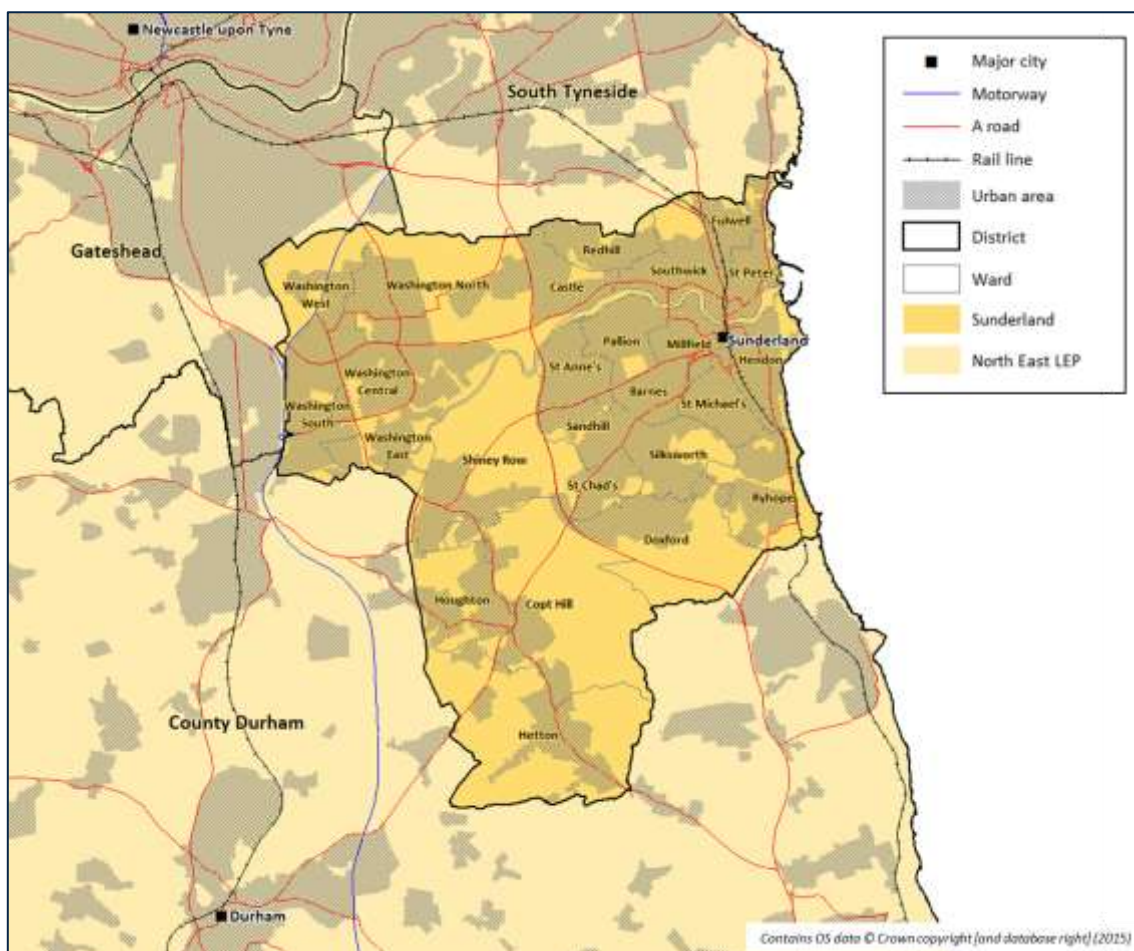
Newcastle upon Tyne

South Tyneside

Gateshead

Major city
Motorway
A road
Rail line
Urban area
District
Ward
Sunderland
North East LEP

Fulwell
Redhill
Southwick
St Peter's
Washington West
Washington North
Castle
Pallion
Millfield
Sunderland
Hendon
Washington Central
St Anne's
Barnes
St Michael's
Washington South
Sandhill
Washington East
Shiney Row
Silksworth
St Chad's
Ryhope
Doxford
Houghton
Copt Hill
Hetton

County Durham

Durham

Contains OS data © Crown copyright (and database right) (2015)